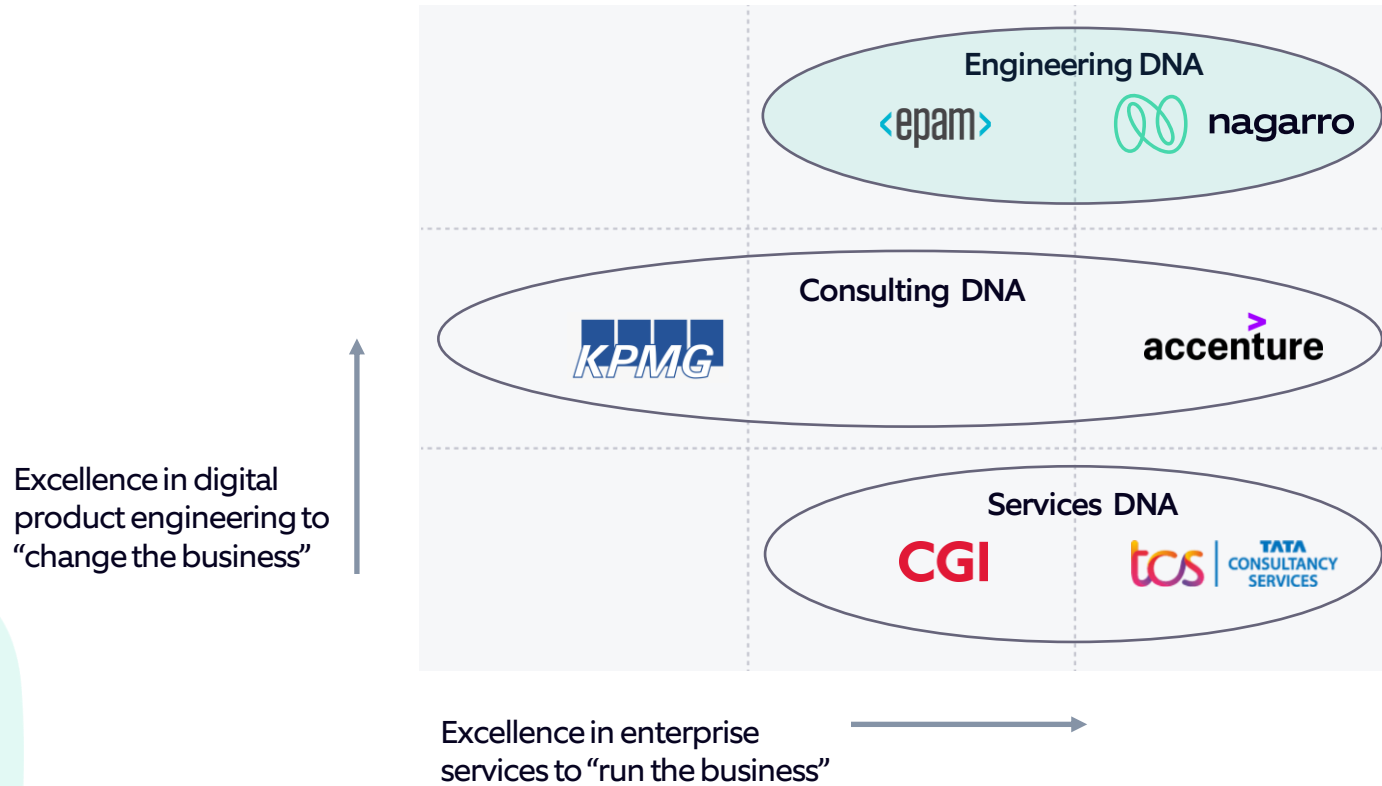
Engineering DNA

<epam>

nagarro

Consulting DNA

KPMG

accenture

Excellence in digital product engineering to “change the business”

Services DNA

CGI

tcs TATA CONSULTANCY SERVICES

Excellence in enterprise services to “run the business”